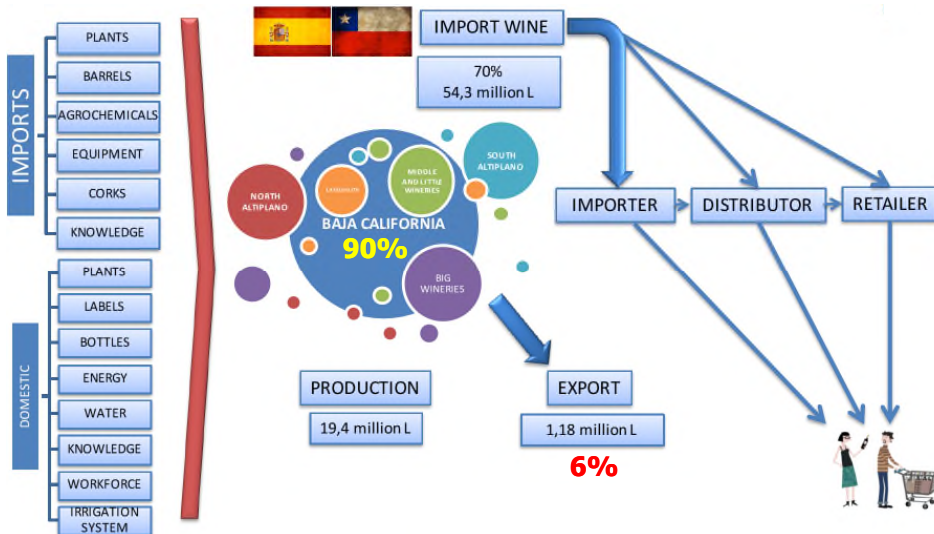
IMPORTS
PLANTS
BARRELS
AGROCHEMICALS
EQUIPMENT
CORKS
KNOWLEDGE

DOMESTIC
PLANTS
LABELS
BOTTLES
ENERGY
WATER
KNOWLEDGE
WORKFORCE
IRRIGATION SYSTEM

IMPORT WINE
70%
54,3 million L

NORTH ALTIPLANO
Lessons
MIDDLE AND LITTLE WINERIES
SOUTH ALTIPLANO
BAJA CALIFORNIA
90%
BIG WINERIES

IMPORTER
DISTRIBUTOR
RETAILER

PRODUCTION
19,4 million L

EXPORT
1,18 million L
6%